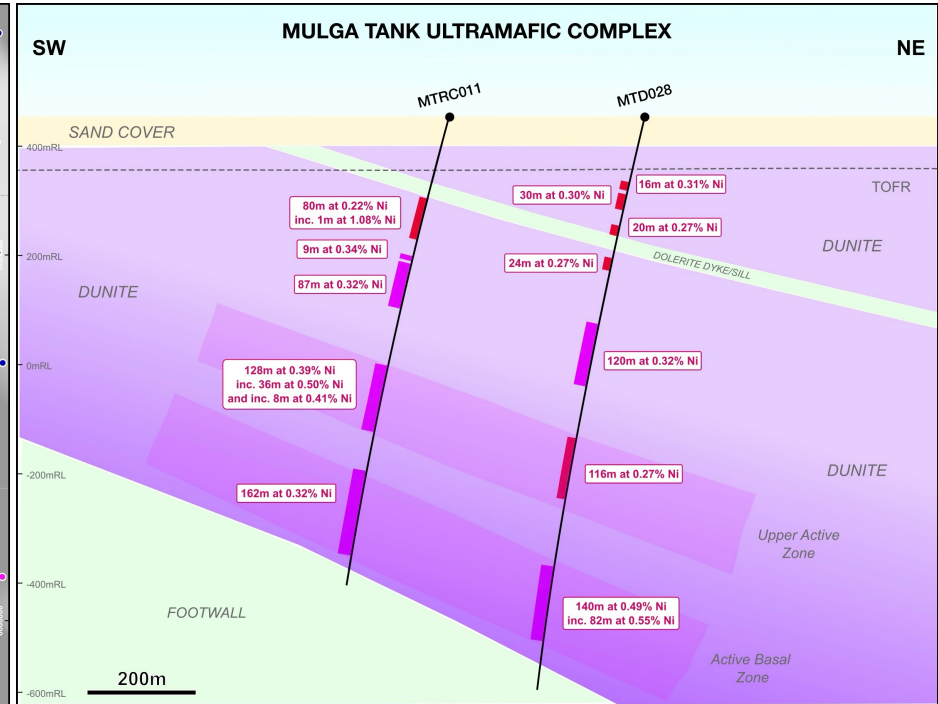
MULGA TANK ULTRAMAFIC COMPLEX

SW

NE

MTRC011

MTD028

SAND COVER

400mRL

80m at 0.22% Ni
inc. 1m at 1.08% Ni

9m at 0.34% Ni

87m at 0.32% Ni

30m at 0.30% Ni

16m at 0.31% Ni

TOFR

20m at 0.27% Ni

24m at 0.27% Ni

DOLERITE DYKE/SILL

DUNITE

200mRL

DUNITE

0mRL

128m at 0.39% Ni
inc. 36m at 0.50% Ni
and inc. 8m at 0.41% Ni

120m at 0.32% Ni

-200mRL

116m at 0.27% Ni

DUNITE

162m at 0.32% Ni

Upper Active Zone

-400mRL

FOOTWALL

140m at 0.49% Ni
inc. 82m at 0.55% Ni

Active Basal Zone

-600mRL

200m